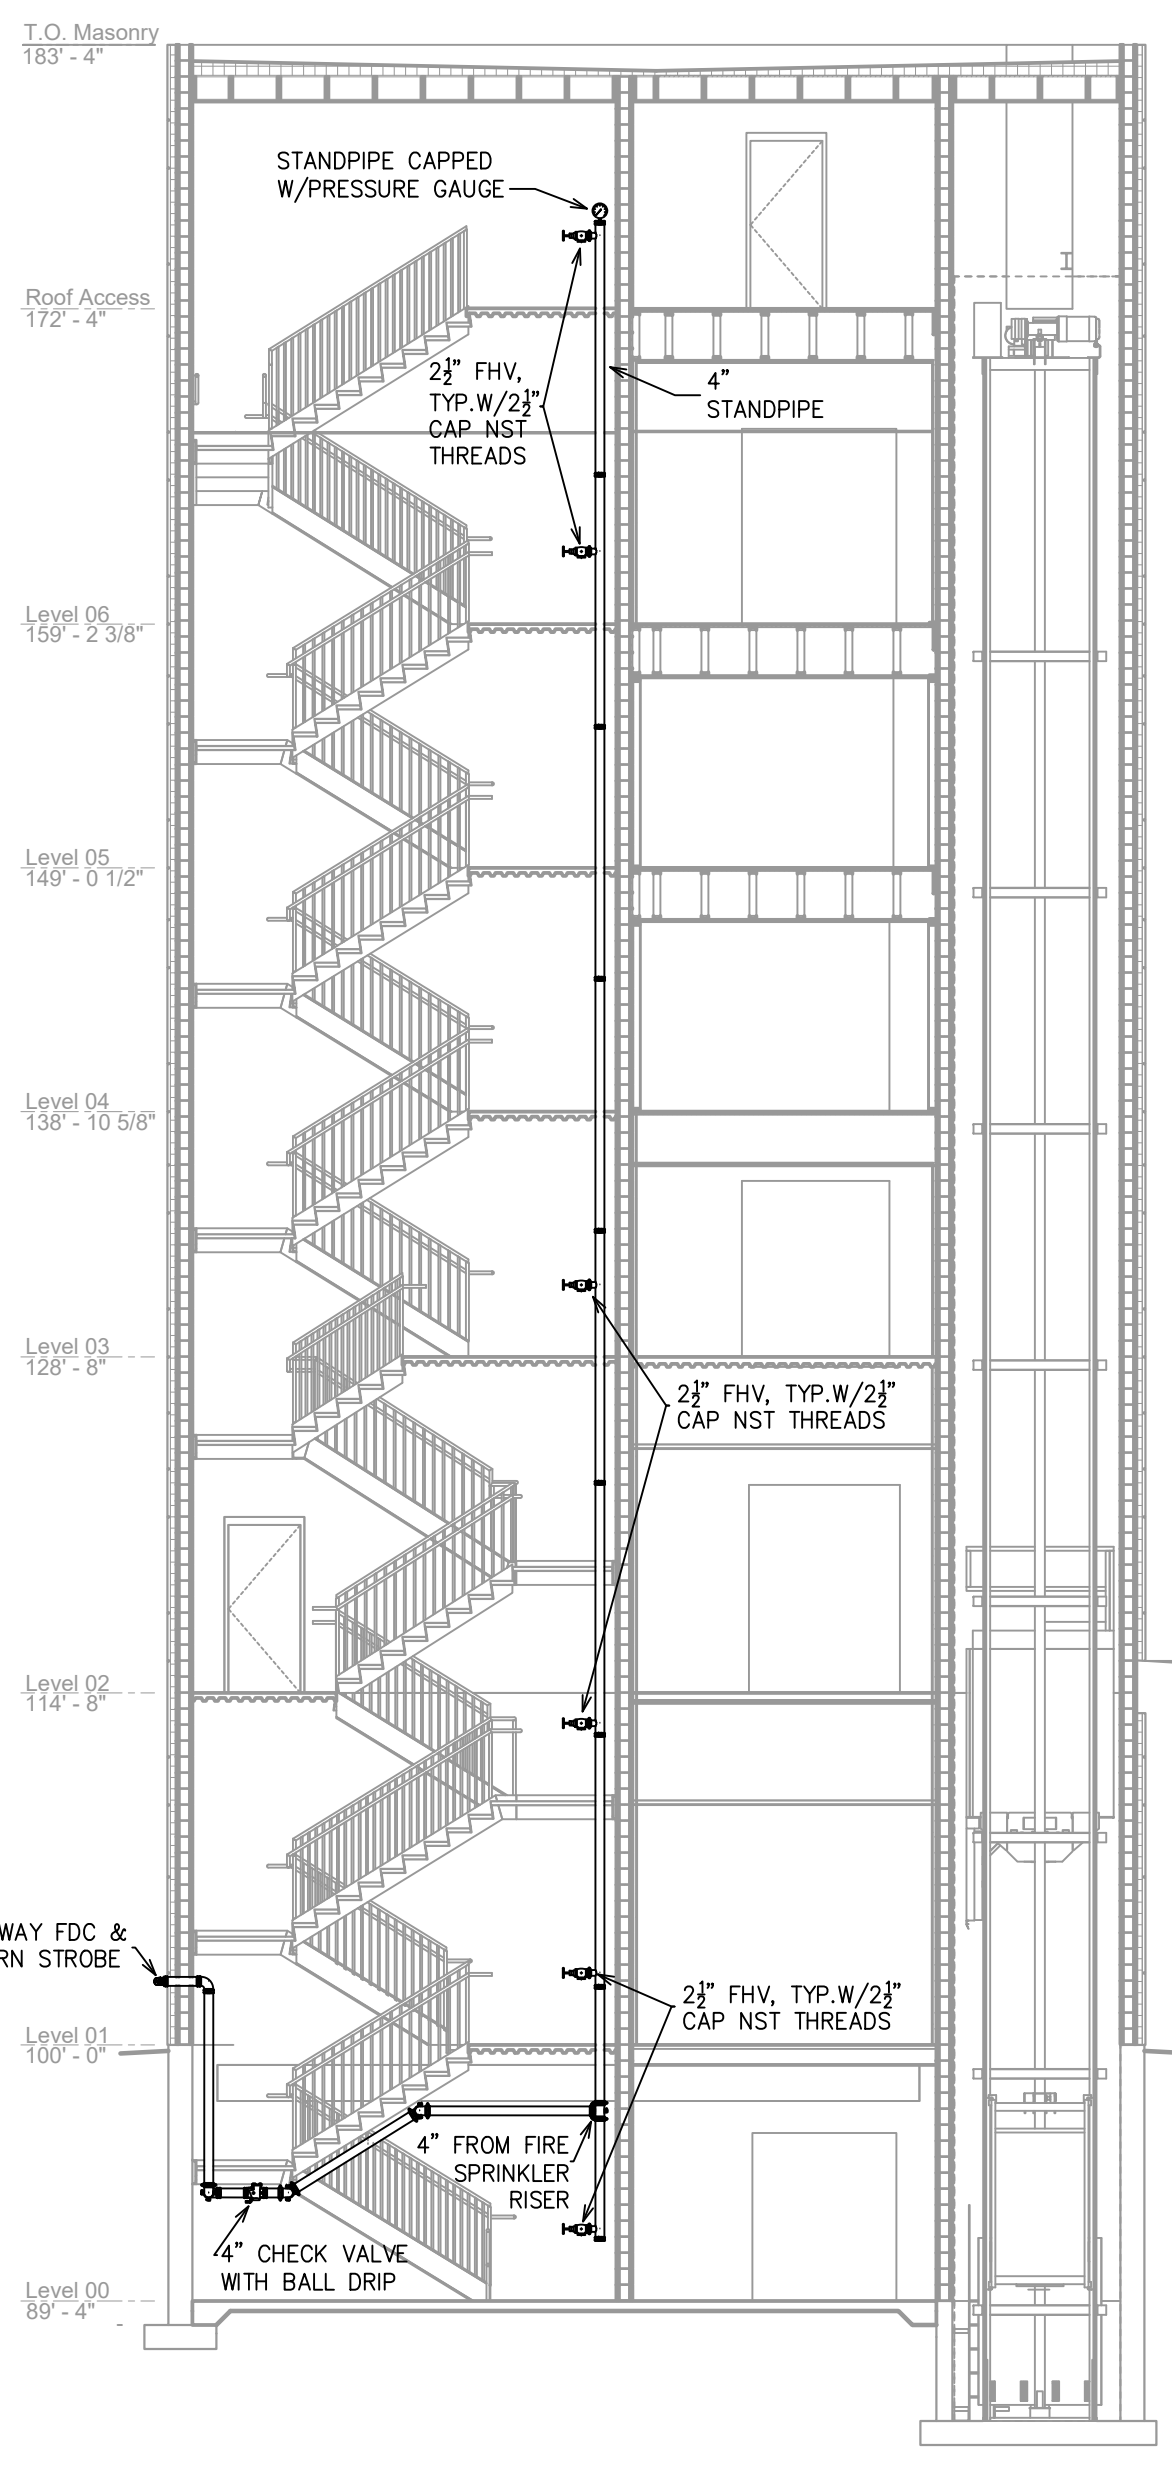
T.O. Masonry
183' - 4"

STANDPIPE CAPPED W/PRESSURE GAUGE

Roof Access
172' - 4"

$2\frac{1}{2}$" FHV, TYP.W/$2\frac{1}{2}$" CAP NST THREADS

4" STANDPIPE

Level 06
159' - 2 3/8"

Level 05
149' - 0 1/2"

Level 04
138' - 10 5/8"

Level 03
128' - 8"

$2\frac{1}{2}$" FHV, TYP.W/$2\frac{1}{2}$" CAP NST THREADS

Level 02
114' - 8"

WAY FDC & RN STROBE

$2\frac{1}{2}$" FHV, TYP.W/$2\frac{1}{2}$" CAP NST THREADS

Level 01
100' - 0"

4" FROM FIRE SPRINKLER RISER

4" CHECK VALVE WITH BALL DRIP

Level 00
89' - 4"